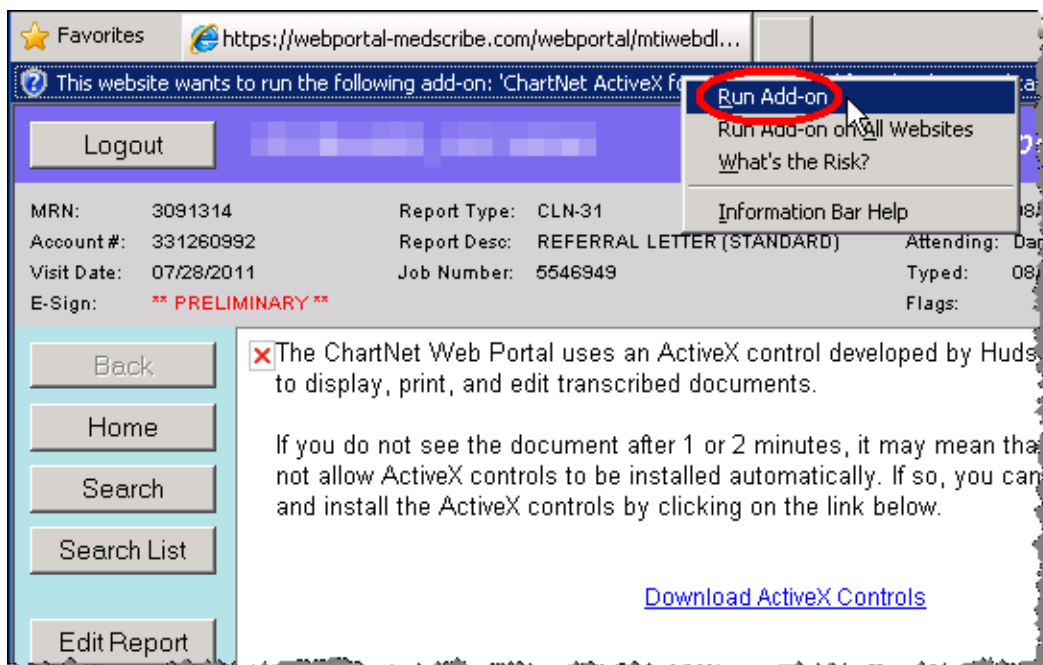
Favorites https://webportal-medscribe.com/webportal/mtiwebdl...

This website wants to run the following add-on: 'ChartNet ActiveX fo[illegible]

Run Add-on
Run Add-on on All Websites
What's the Risk?
Information Bar Help

Logout

| MRN: | 3091314 | Report Type: | CLN-31 | |
|---|---|---|---|---|
| Account #: | 331260992 | Report Desc: | REFERRAL LETTER (STANDARD) | Attending: Dag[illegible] |
| Visit Date: | 07/28/2011 | Job Number: | 5546949 | Typed: 08/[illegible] |
| E-Sign: | ** PRELIMINARY ** | | | Flags: |

Back
Home
Search
Search List
Edit Report

The ChartNet Web Portal uses an ActiveX control developed by Huds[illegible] to display, print, and edit transcribed documents.

If you do not see the document after 1 or 2 minutes, it may mean tha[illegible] not allow ActiveX controls to be installed automatically. If so, you can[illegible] and install the ActiveX controls by clicking on the link below.

Download ActiveX Controls